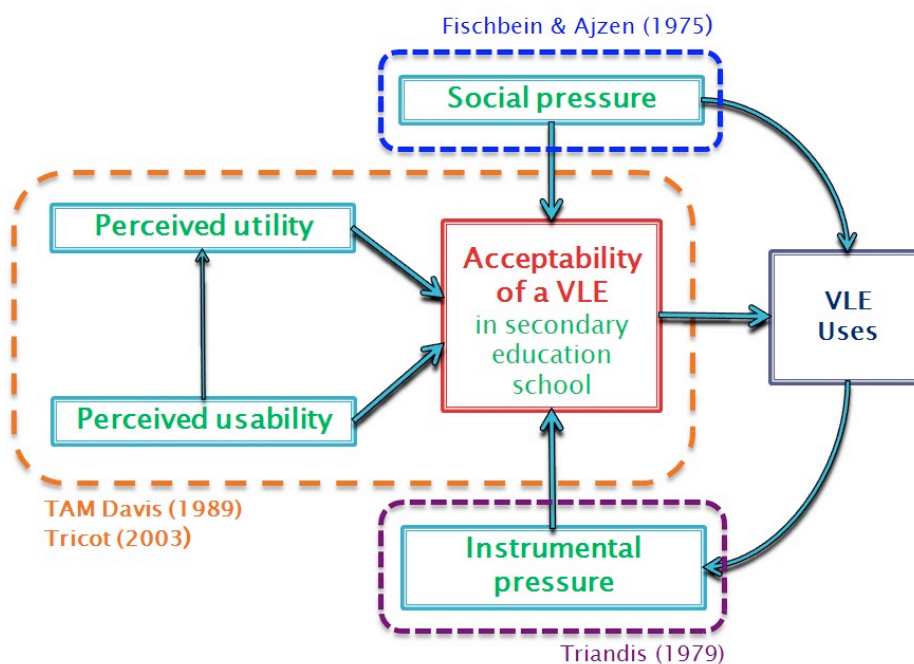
Fischbein & Ajzen (1975)

Social pressure

Perceived utility

Acceptability of a VLE in secondary education school

VLE Uses

Perceived usability

TAM Davis (1989)
Tricot (2003)

Instrumental pressure

Triandis (1979)